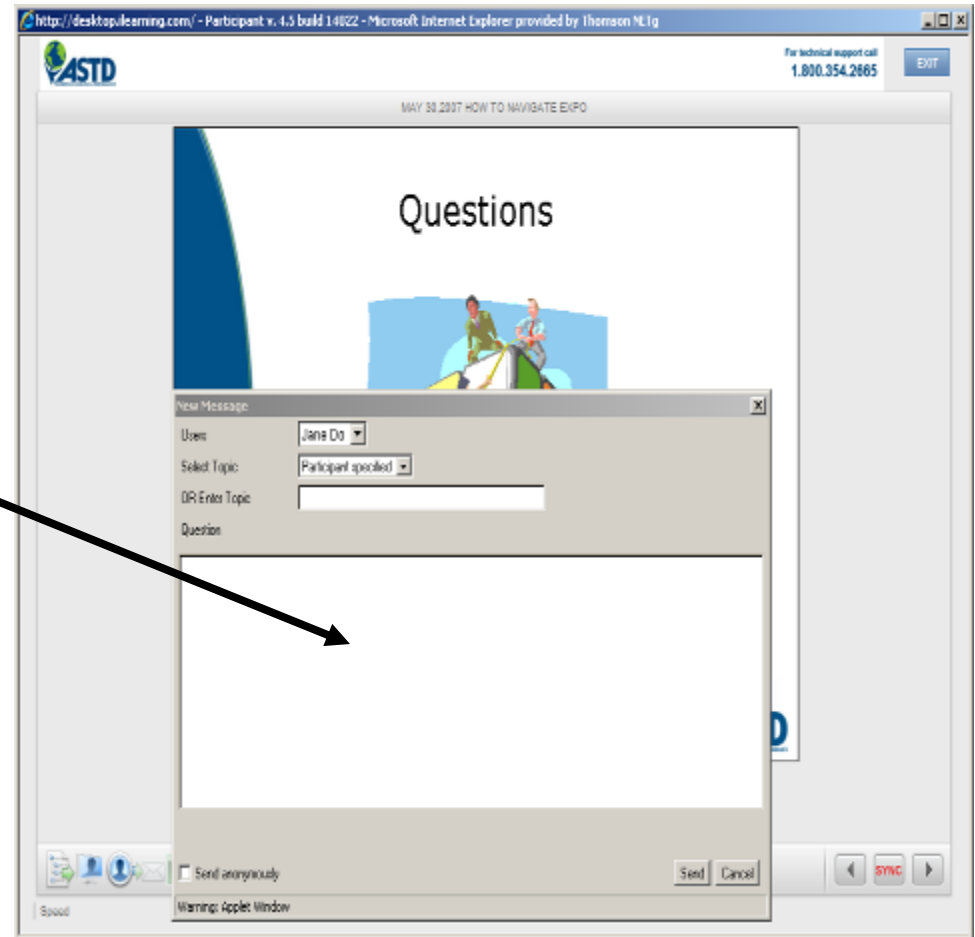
http://desktop.learning.com/ - Participant v. 4.5 build 14022 - Microsoft Internet Explorer provided by Thomson NETg

ASTD

For technical support call
1.800.354.2665

EXIT

MAY 30 2007 HOW TO NAVIGATE EXPO

Questions

New Message

Users: Jane Do

Select Topic: Participant specified

OR Enter Topic:

Question

Send anonymously

Send Cancel

Warning: Applet Window

SYNC

Speed